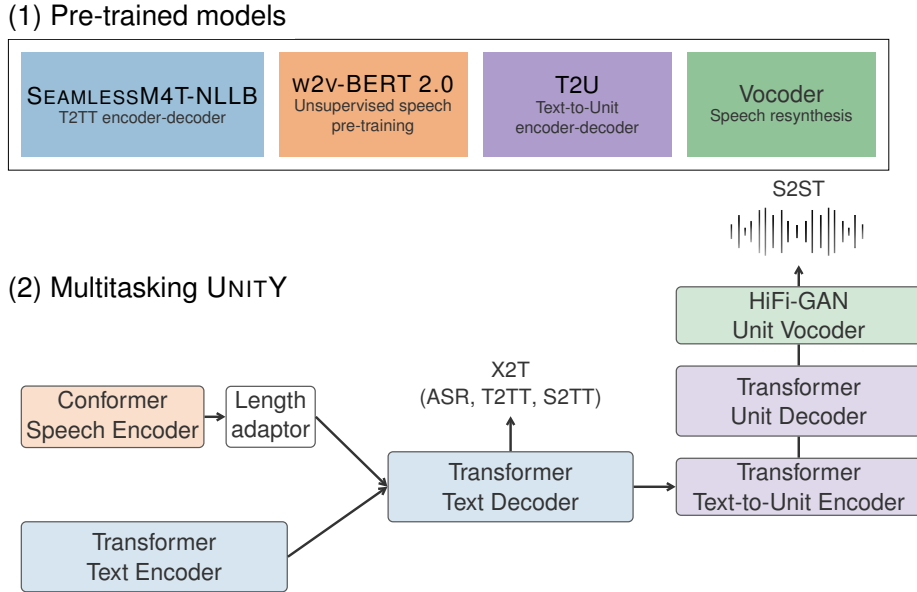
(1) Pre-trained models

SEAMLESSM4T-NLLB
T2TT encoder-decoder

w2v-BERT 2.0
Unsupervised speech pre-training

T2U
Text-to-Unit encoder-decoder

Vocoder
Speech resynthesis

S2ST

(2) Multitasking UNITY

HiFi-GAN
Unit Vocoder

Transformer
Unit Decoder

X2T
(ASR, T2TT, S2TT)

Conformer
Speech Encoder

Length
adaptor

Transformer
Text Decoder

Transformer
Text-to-Unit Encoder

Transformer
Text Encoder